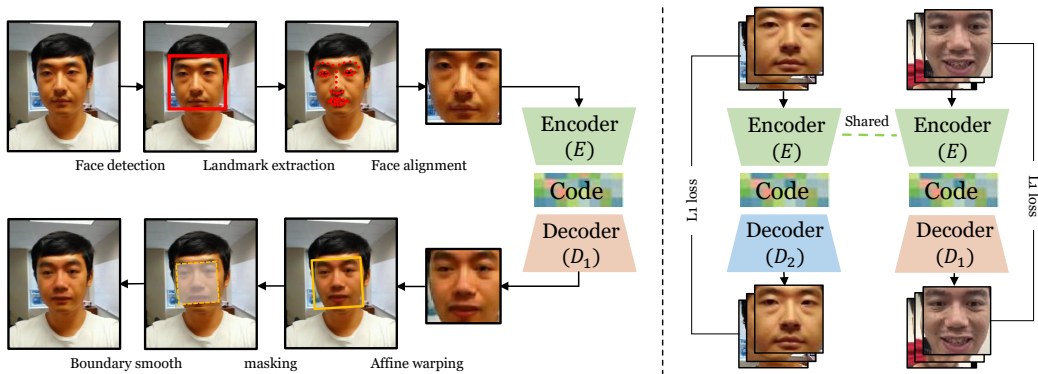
Face detection

Landmark extraction

Face alignment

Encoder
$(E)$

Code

Decoder
$(D_1)$

Boundary smooth

masking

Affine warping

L1 loss

Encoder
$(E)$

Shared

Encoder
$(E)$

L1 loss

Code

Code

Decoder
$(D_2)$

Decoder
$(D_1)$